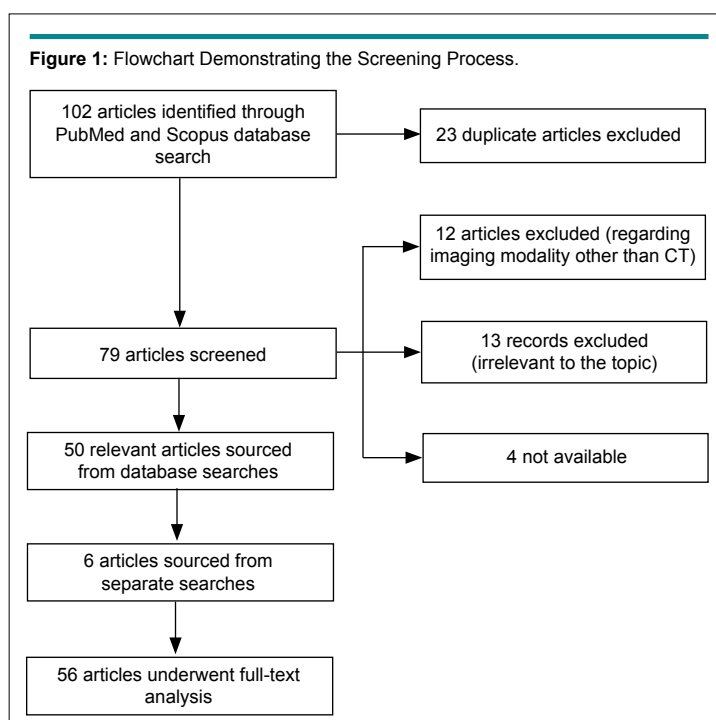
**Figure 1:** Flowchart Demonstrating the Screening Process.

102 articles identified through PubMed and Scopus database search

23 duplicate articles excluded

12 articles excluded (regarding imaging modality other than CT)

79 articles screened

13 records excluded (irrelevant to the topic)

50 relevant articles sourced from database searches

4 not available

6 articles sourced from separate searches

56 articles underwent full-text analysis